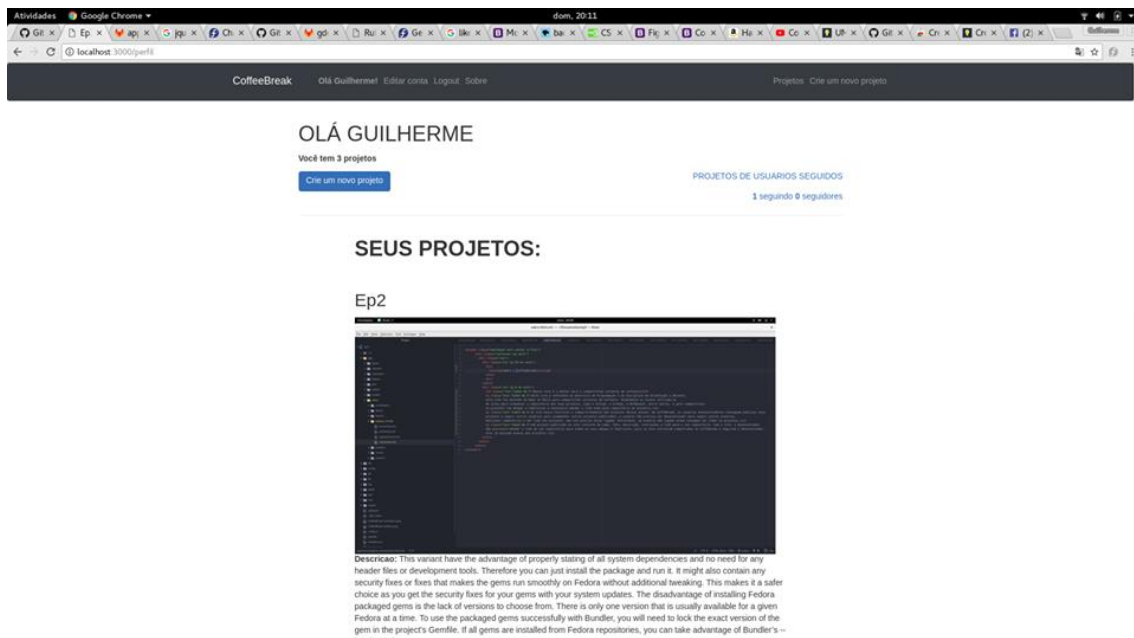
Atividades Google Chrome ▾ dom, 20:11

Git × Ep × ap × jqu × Ch × Git × gd × Ru × Ge × lik × Mc × ba × CS × Fig × Co × Ha × Co × UF × Git × Cri × Cr × (2) ×

localhost:3000/perfil

CoffeeBreak Olá Guilherme! Editar conta Logout Sobre Projetos Crie um novo projeto

OLÁ GUILHERME

Você tem 3 projetos

Crie um novo projeto

PROJETOS DE USUARIOS SEGUIDOS

1 seguindo 0 seguidores

SEUS PROJETOS:

Ep2

Descricao: This vaniant have the advantage of properly stating of all system dependencies and no need for any header files or development tools. Therefore you can just install the package and run it. It might also contain any security fixes or fixes that makes the gems run smoothly on Fedora without additional tweaking. This makes it a safer choice as you get the security fixes for your gems with your system updates. The disadvantage of installing Fedora packaged gems is the lack of versions to choose from. There is only one version that is usually available for a given Fedora at a time. To use the packaged gems successfully with Bundler, you will need to lock the exact version of the gem in the project's Gemfile. If all gems are installed from Fedora repositories, you can take advantage of Bundler's --